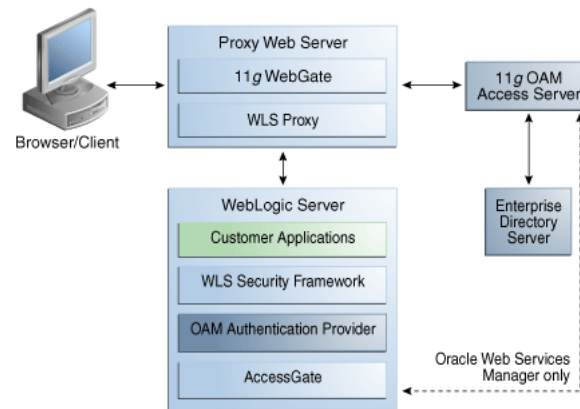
Browser/Client

Proxy Web Server

11$g$ WebGate

WLS Proxy

11$g$ OAM Access Server

WebLogic Server

Customer Applications

WLS Security Framework

OAM Authentication Provider

AccessGate

Enterprise Directory Server

Oracle Web Services Manager only